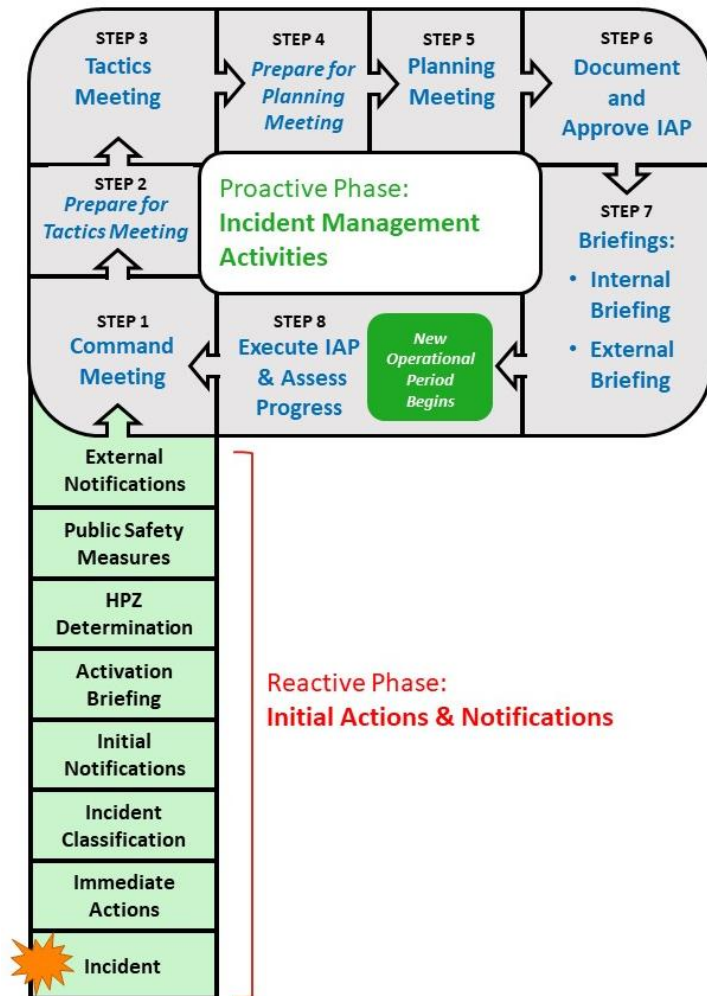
STEP 3
Tactics Meeting

STEP 4
Prepare for Planning Meeting

STEP 5
Planning Meeting

STEP 6
Document and Approve IAP

STEP 2
Prepare for Tactics Meeting

Proactive Phase:
Incident Management Activities

STEP 7
Briefings:
• Internal Briefing
• External Briefing

STEP 1
Command Meeting

STEP 8
Execute IAP & Assess Progress

New Operational Period Begins

External Notifications

Public Safety Measures

HPZ Determination

Activation Briefing

Initial Notifications

Incident Classification

Immediate Actions

Incident

Reactive Phase:
Initial Actions & Notifications